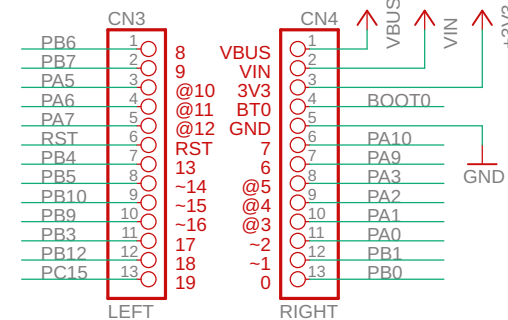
CN3
PB6 1 8
PB7 2 9
PA5 3 @10
PA6 4 @11
PA7 5 @12
RST 6 RST
PB4 7 13
PB5 8 ~14
PB10 9 ~15
PB9 10 ~16
PB3 11 17
PB12 12 18
PC15 13 19
LEFT

CN4
VBUS 1 VBUS
VIN 2 VIN
3V3 3 +3V3
BT0 4 BOOT0
GND 5
7 6 PA10
6 7 PA9
@5 8 PA3
@4 9 PA2
@3 10 PA1
~2 11 PA0
~1 12 PB1
0 13 PB0
RIGHT
GND